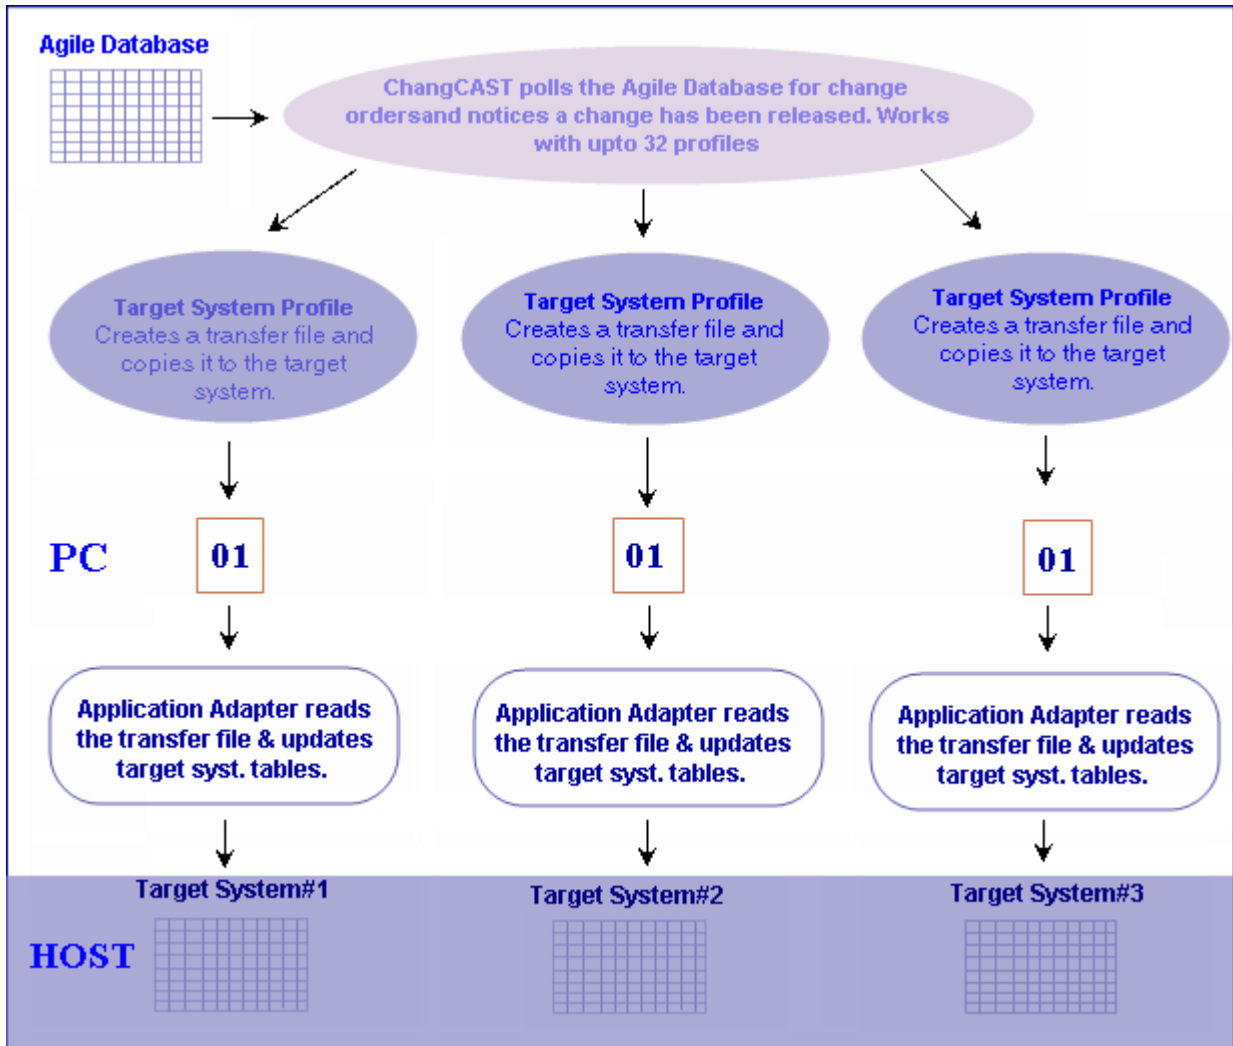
Agile Database

ChangCAST polls the Agile Database for change ordersand notices a change has been released. Works with upto 32 profiles

Target System Profile
Creates a transfer file and copies it to the target system.

Target System Profile
Creates a transfer file and copies it to the target system.

Target System Profile
Creates a transfer file and copies it to the target system.

PC

01

01

01

Application Adapter reads the transfer file & updates target syst. tables.

Application Adapter reads the transfer file & updates target syst. tables.

Application Adapter reads the transfer file & updates target syst. tables.

Target System#1

Target System#2

Target System#3

HOST